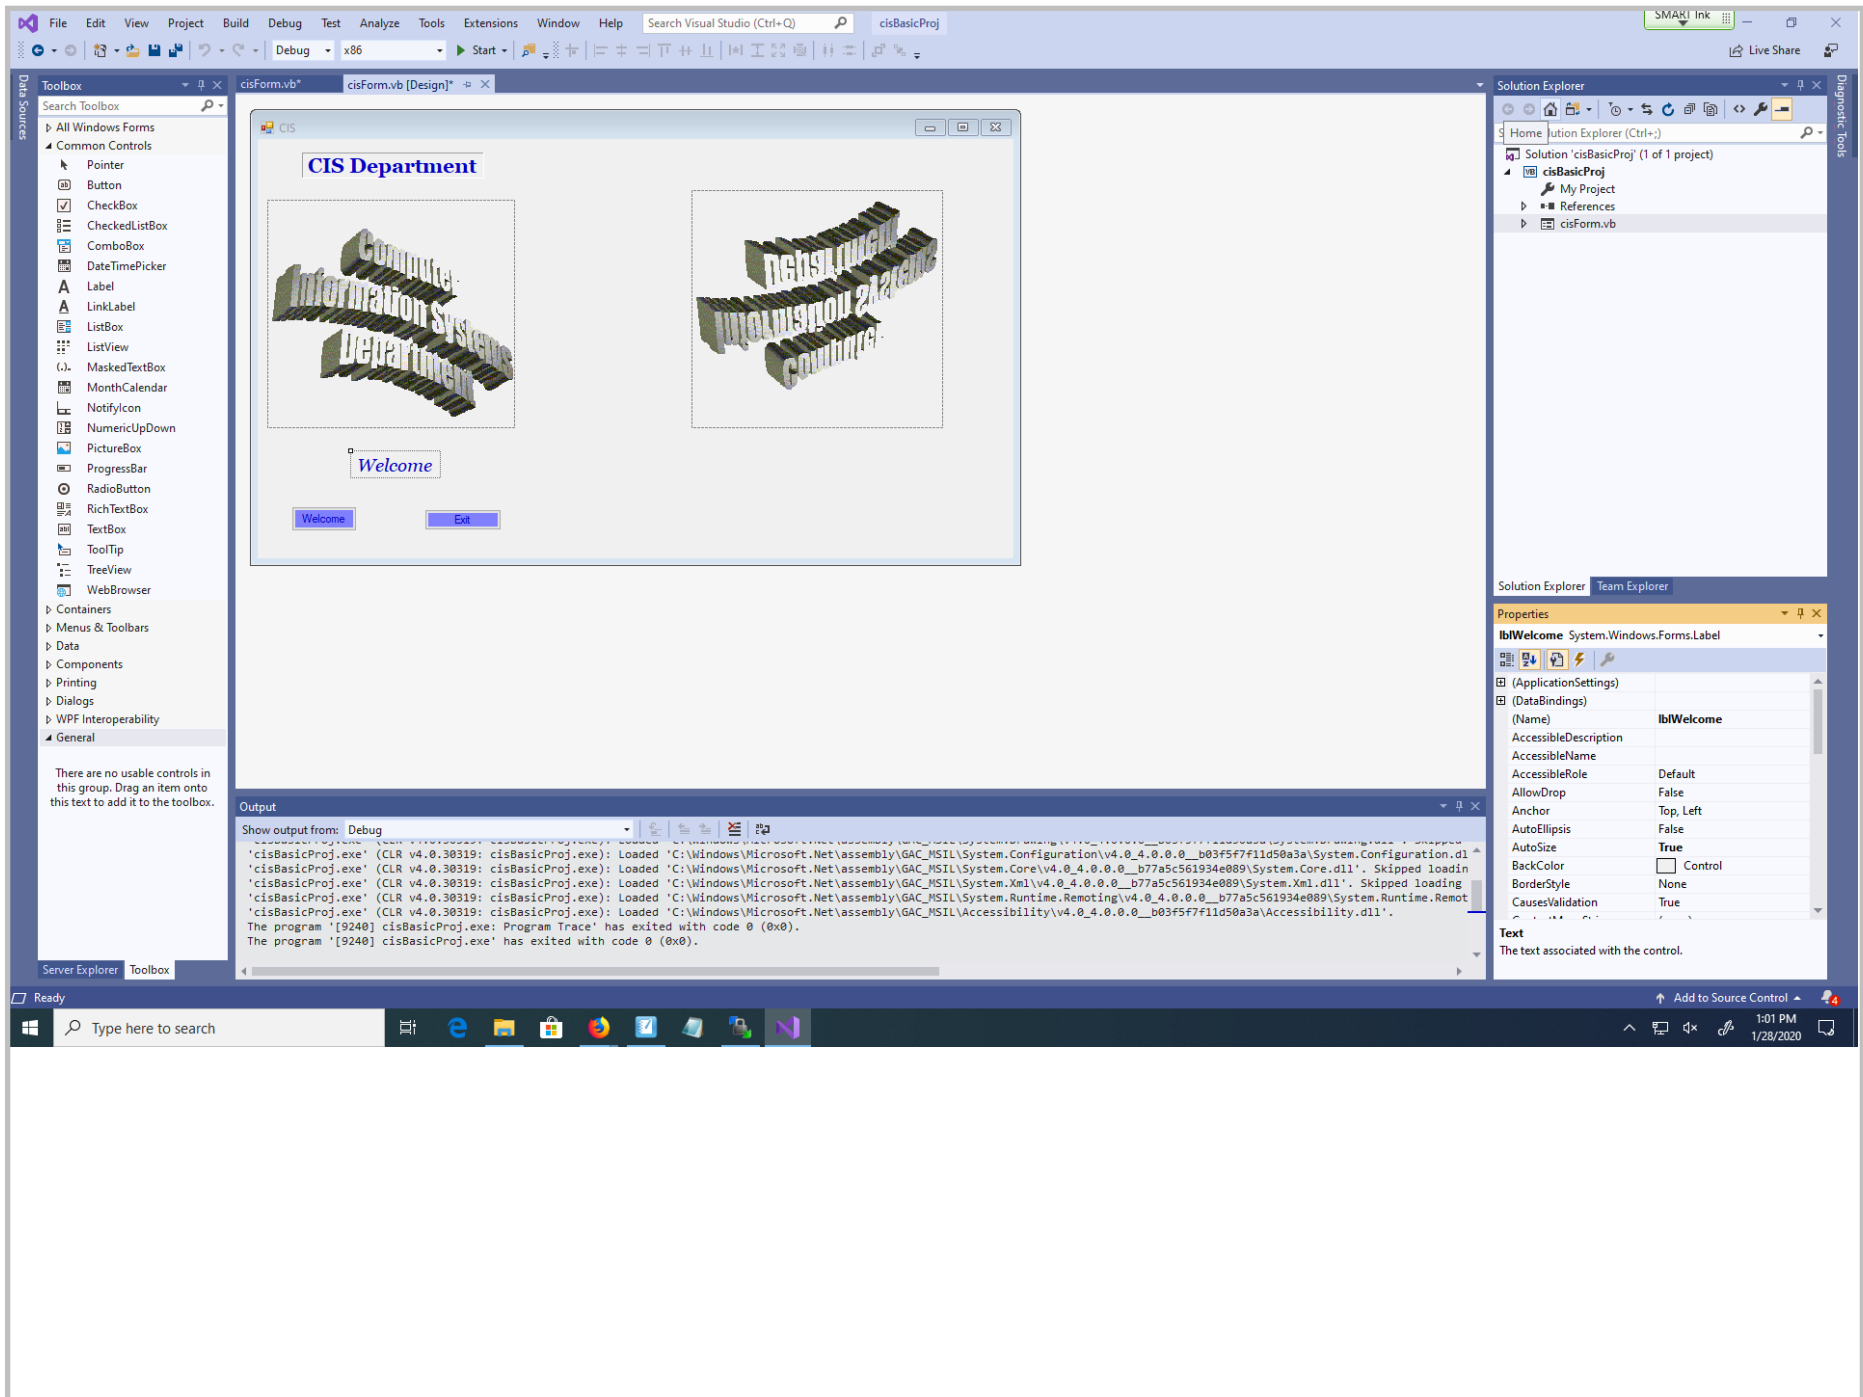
File Edit View Project Build Debug Test Analyze Tools Extensions Window Help Search Visual Studio (Ctrl+Q) cisBasicProj SMART Ink

Debug x86 Start Live Share

Data Sources

Toolbox
Search Toolbox
All Windows Forms
Common Controls
Pointer
Button
CheckBox
CheckedListBox
ComboBox
DateTimePicker
Label
LinkLabel
ListBox
ListView
MaskedTextBox
MonthCalendar
NotifyIcon
NumericUpDown
PictureBox
ProgressBar
RadioButton
RichTextBox
TextBox
ToolTip
TreeView
WebBrowser
Containers
Menus & Toolbars
Data
Components
Printing
Dialogs
WPF Interoperability
General

There are no usable controls in this group. Drag an item onto this text to add it to the toolbox.

Server Explorer Toolbox

cisForm.vb* cisForm.vb [Design]*

CIS

CIS Department

Computer Information Systems Department

Computer Information Systems Department

Welcome

Welcome Exit

Output
Show output from: Debug
'cisBasicProj.exe' (CLR v4.0.30319: cisBasicProj.exe): Loaded 'C:\Windows\Microsoft.Net\assembly\GAC_MSIL\System.Configuration\v4.0_4.0.0.0__b03f5f7f11d50a3a\System.Configuration.dl
'cisBasicProj.exe' (CLR v4.0.30319: cisBasicProj.exe): Loaded 'C:\Windows\Microsoft.Net\assembly\GAC_MSIL\System.Core\v4.0_4.0.0.0__b77a5c561934e089\System.Core.dll'. Skipped loadin
'cisBasicProj.exe' (CLR v4.0.30319: cisBasicProj.exe): Loaded 'C:\Windows\Microsoft.Net\assembly\GAC_MSIL\System.Xml\v4.0_4.0.0.0__b77a5c561934e089\System.Xml.dll'. Skipped loading
'cisBasicProj.exe' (CLR v4.0.30319: cisBasicProj.exe): Loaded 'C:\Windows\Microsoft.Net\assembly\GAC_MSIL\System.Runtime.Remoting\v4.0_4.0.0.0__b77a5c561934e089\System.Runtime.Remot
'cisBasicProj.exe' (CLR v4.0.30319: cisBasicProj.exe): Loaded 'C:\Windows\Microsoft.Net\assembly\GAC_MSIL\Accessibility\v4.0_4.0.0.0__b03f5f7f11d50a3a\Accessibility.dll'.
The program '[9240] cisBasicProj.exe: Program Trace' has exited with code 0 (0x0).
The program '[9240] cisBasicProj.exe' has exited with code 0 (0x0).

Solution Explorer
Home lution Explorer (Ctrl+;)
Solution 'cisBasicProj' (1 of 1 project)
cisBasicProj
My Project
References
cisForm.vb

Solution Explorer Team Explorer

Properties
lblWelcome System.Windows.Forms.Label

| | |
|---|---|
| (ApplicationSettings) | |
| (DataBindings) | |
| (Name) | lblWelcome |
| AccessibleDescription | |
| AccessibleName | |
| AccessibleRole | Default |
| AllowDrop | False |
| Anchor | Top, Left |
| AutoEllipsis | False |
| AutoSize | True |
| BackColor | Control |
| BorderStyle | None |
| CausesValidation | True |

Text
The text associated with the control.

Diagnostic Tools

Ready Add to Source Control

Type here to search 1:01 PM 1/28/2020